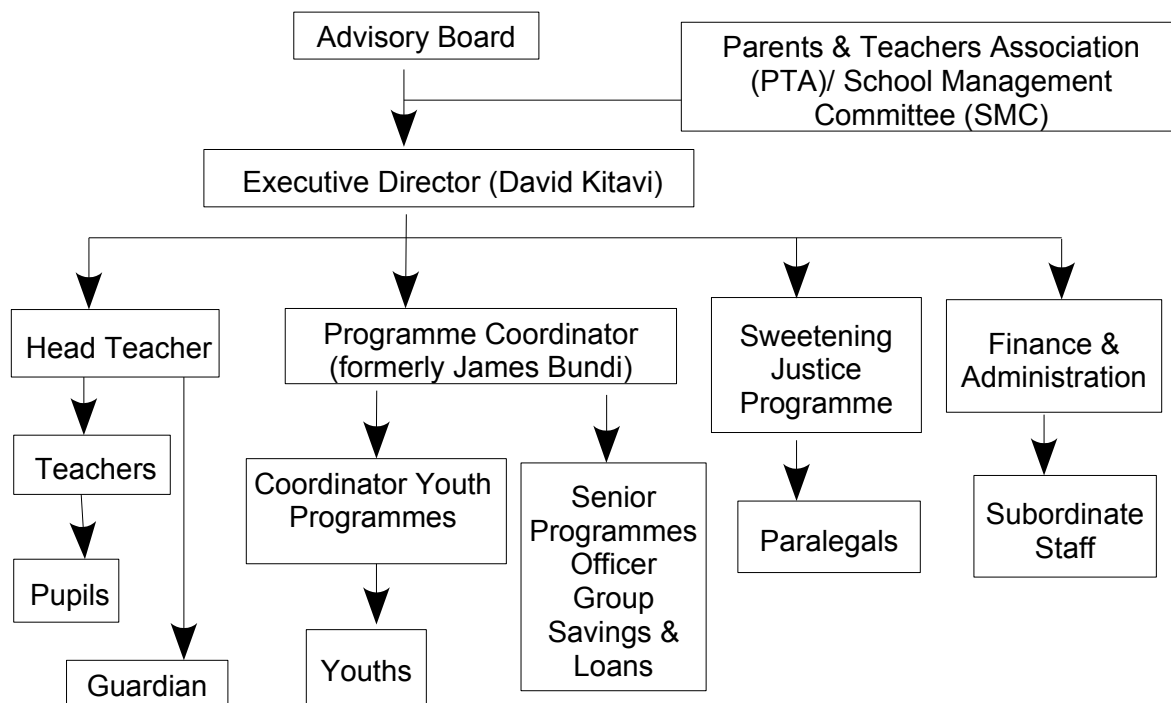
Advisory Board

Parents & Teachers Association (PTA)/ School Management Committee (SMC)

Executive Director (David Kitavi)

Head Teacher

Teachers

Pupils

Guardian

Programme Coordinator (formerly James Bundi)

Coordinator Youth Programmes

Youths

Senior Programmes Officer Group Savings & Loans

Sweetening Justice Programme

Paralegals

Finance & Administration

Subordinate Staff